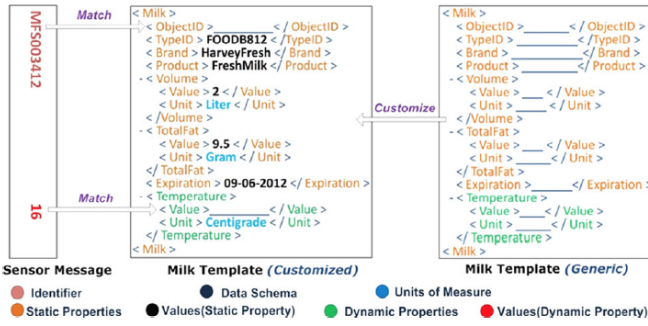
MFS003412

16

Match

Match

< Milk >
< ObjectID > _______ < / ObjectID >
< TypeID > FOODB812 < / TypeID >
< Brand > HarveyFresh < / Brand >
< Product > FreshMilk < / Product >
- < Volume >
< Value > 2 < / Value >
< Unit > Liter < / Unit >
< /Volume >
- < TotalFat >
< Value > 9.5 < / Value >
< Unit > Gram < / Unit >
< / TotalFat >
< Expiration > 09-06-2012 < / Expiration >
- < Temperature >
< Value > _______ < / Value >
< Unit > Centigrade < / Unit >
< / Temperature >
< Milk >

Customize

< Milk >
< ObjectID > _______ < / ObjectID >
< TypeID > _______ < /TypeID >
< Brand > _______ < / Brand >
< Product > _______ < / Product >
- < Volume >
< Value > ___ < / Value >
< Unit > ___ < / Unit >
< /Volume >
- < TotalFat >
< Value > ___ < / Value >
< Unit > ___ < / Unit >
< / TotalFat >
< Expiration > _______ < / Expiration >
- < Temperature >
< Value > _______ < / Value >
< Unit > _______ < / Unit >
< / Temperature >
< Milk >

Sensor Message

Milk Template (Customized)

Milk Template (Generic)

Identifier
Data Schema
Units of Measure
Static Properties
Values(Static Property)
Dynamic Properties
Values(Dynamic Property)